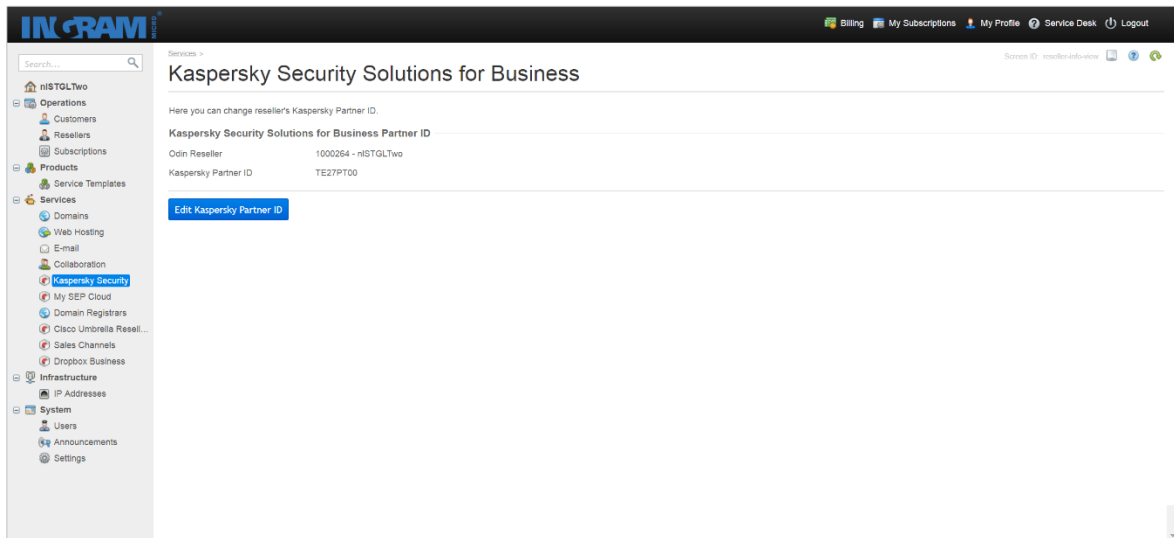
INGRAM MICRO

Billing My Subscriptions My Profile Service Desk Logout

Search...

nISTGLTwo
Operations
Customers
Resellers
Subscriptions
Products
Service Templates
Services
Domains
Web Hosting
E-mail
Collaboration
Kaspersky Security
My SEP Cloud
Domain Registrars
Cisco Umbrella Resell...
Sales Channels
Dropbox Business
Infrastructure
IP Addresses
System
Users
Announcements
Settings

Services >

Kaspersky Security Solutions for Business

Screen ID: reseller-info-view

Here you can change reseller's Kaspersky Partner ID.

Kaspersky Security Solutions for Business Partner ID

| Odin Reseller | 1000264 - nISTGLTwo |
|---|---|
| Kaspersky Partner ID | TE27PT00 |

Edit Kaspersky Partner ID